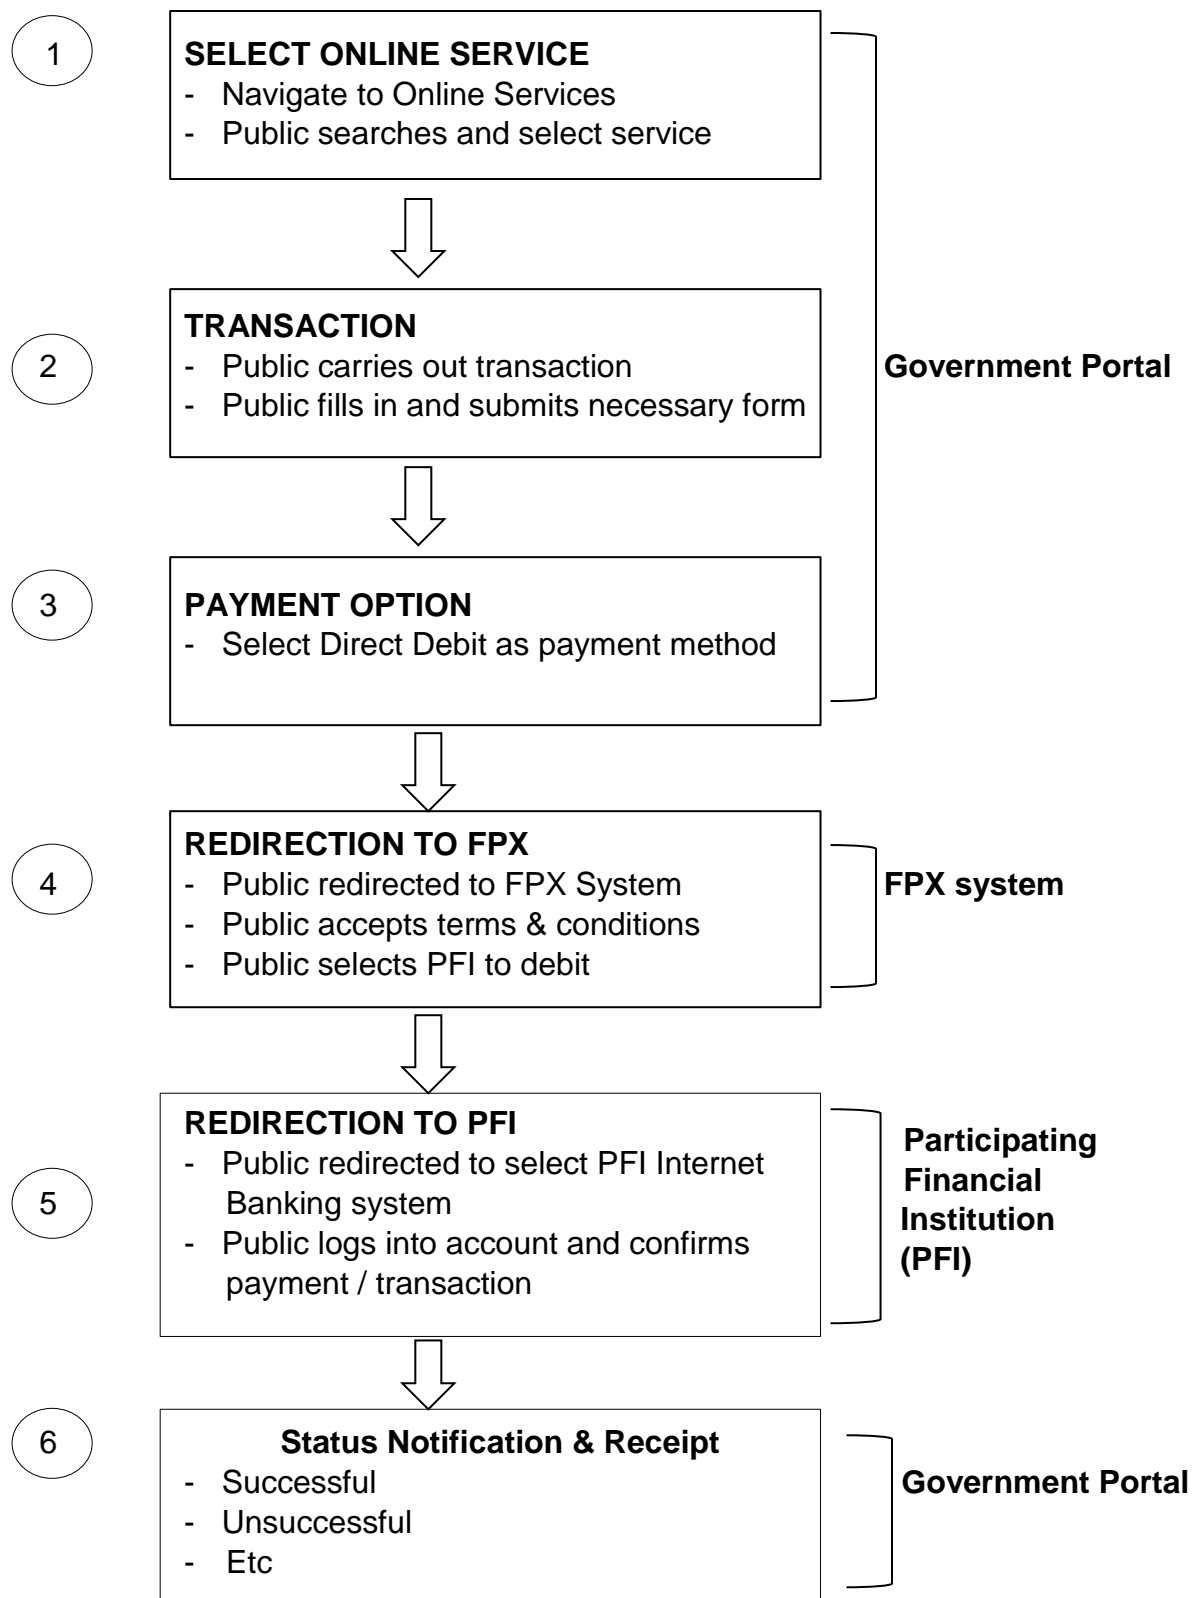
1

SELECT ONLINE SERVICE
- Navigate to Online Services
- Public searches and select service

2

TRANSACTION
- Public carries out transaction
- Public fills in and submits necessary form

3

PAYMENT OPTION
- Select Direct Debit as payment method

Government Portal

4

REDIRECTION TO FPX
- Public redirected to FPX System
- Public accepts terms & conditions
- Public selects PFI to debit

FPX system

5

REDIRECTION TO PFI
- Public redirected to select PFI Internet Banking system
- Public logs into account and confirms payment / transaction

Participating Financial Institution (PFI)

6

Status Notification & Receipt
- Successful
- Unsuccessful
- Etc

Government Portal